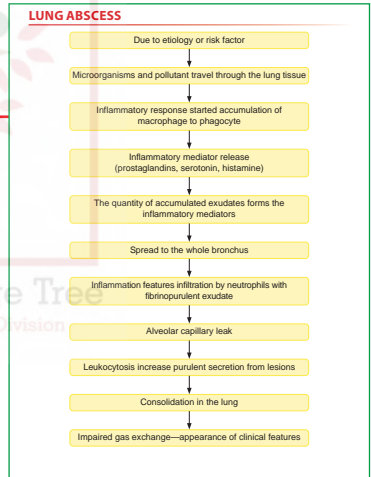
LUNG ABSCESS

Due to etiology or risk factor

Microorganisms and pollutant travel through the lung tissue

Inflammatory response started accumulation of macrophage to phagocyte

Inflammatory mediator release (prostaglandins, serotonin, histamine)

The quantity of accumulated exudates forms the inflammatory mediators

Spread to the whole bronchus

Inflammation features infiltration by neutrophils with fibrinopurulent exudate

Alveolar capillary leak

Leukocytosis increase purulent secretion from lesions

Consolidation in the lung

Impaired gas exchange—appearance of clinical features